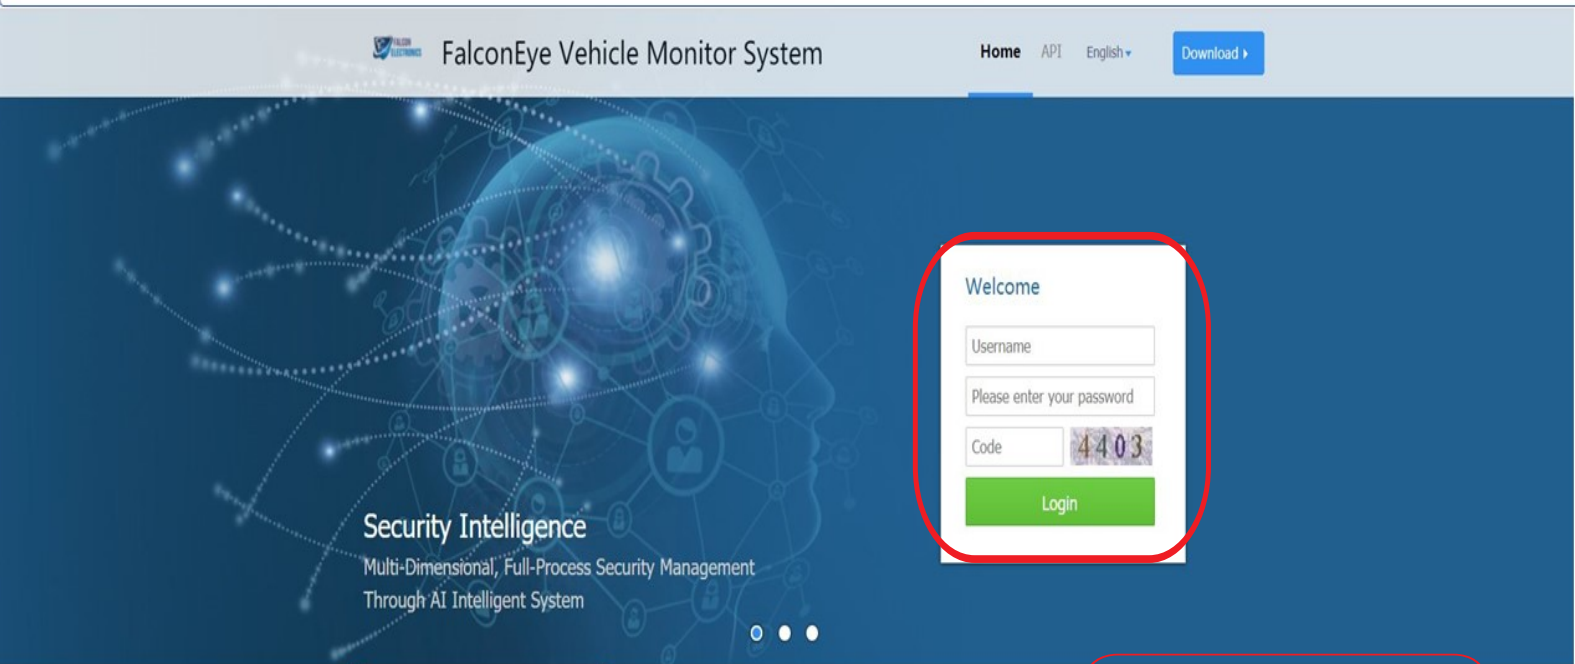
FalconEye Vehicle Monitor System

Home API English Download

Welcome

Username

Please enter your password

Code 4403

Login

Security Intelligence

Multi-Dimensional, Full-Process Security Management Through AI Intelligent System